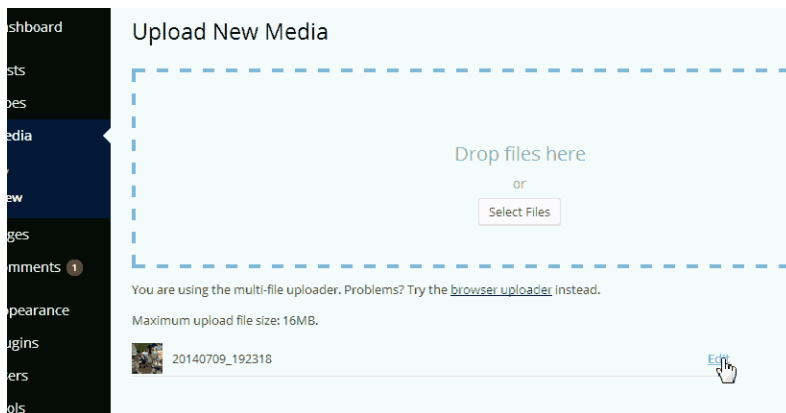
shboard
sts
oes
edia
y
ew
ges
mments 1
ppearance
ugins
ers
ols

Upload New Media

Drop files here
or
Select Files

You are using the multi-file uploader. Problems? Try the browser uploader instead.

Maximum upload file size: 16MB.

20140709_192318

Edit